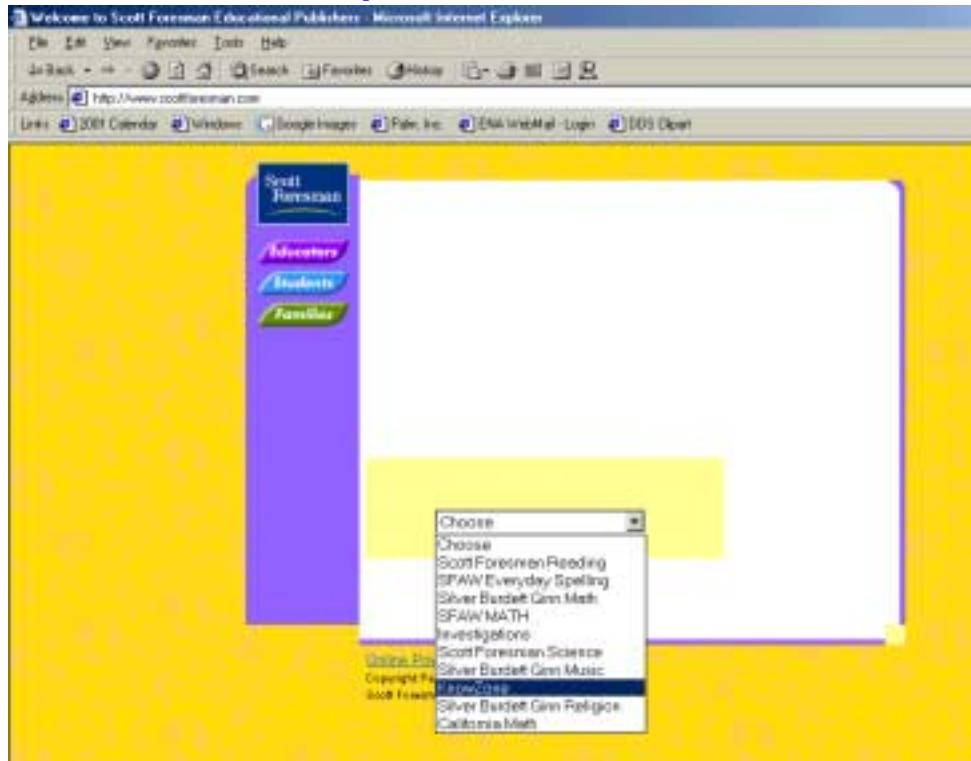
Welcome to Scott Foresman Educational Publishers - Microsoft Internet Explorer

File Edit View Favorites Tools Help

Back Search Favorites History

Address http://www.scottforesman.com

Links 2001 Calendar Windows Google Images Palm, Inc. ENA WebMail - Login DDS Clipart

Scott Foresman

Educators

Students

Families

Choose

Choose
Scott Foresman Reading
SFAW Everyday Spelling
Silver Burdett Ginn Math
SFAW MATH
Investigations
Scott Foresman Science
Silver Burdett Ginn Music
KnowZone
Silver Burdett Ginn Religion
California Math

Online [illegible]
Copyright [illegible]
Scott Foresman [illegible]